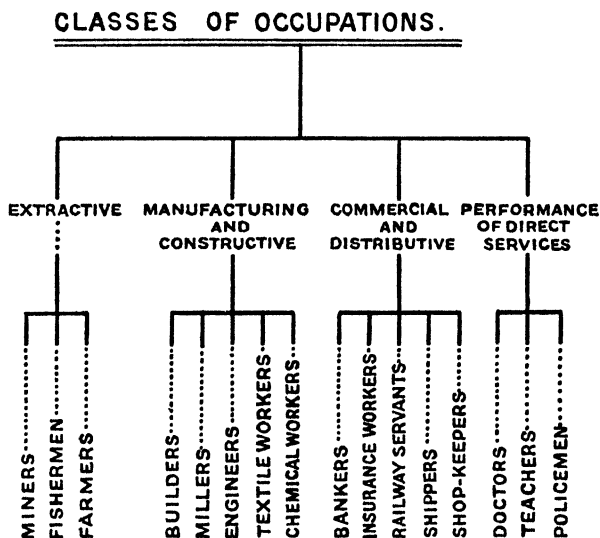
CLASSES OF OCCUPATIONS.

EXTRACTIVE

MANUFACTURING AND CONSTRUCTIVE

COMMERCIAL AND DISTRIBUTIVE

PERFORMANCE OF DIRECT SERVICES

MINERS
FISHERMEN
FARMERS

BUILDERS
MILLERS
ENGINEERS
TEXTILE WORKERS
CHEMICAL WORKERS

BANKERS
INSURANCE WORKERS
RAILWAY SERVANTS
SHIPPERS
SHOP-KEEPERS

DOCTORS
TEACHERS
POLICEMEN